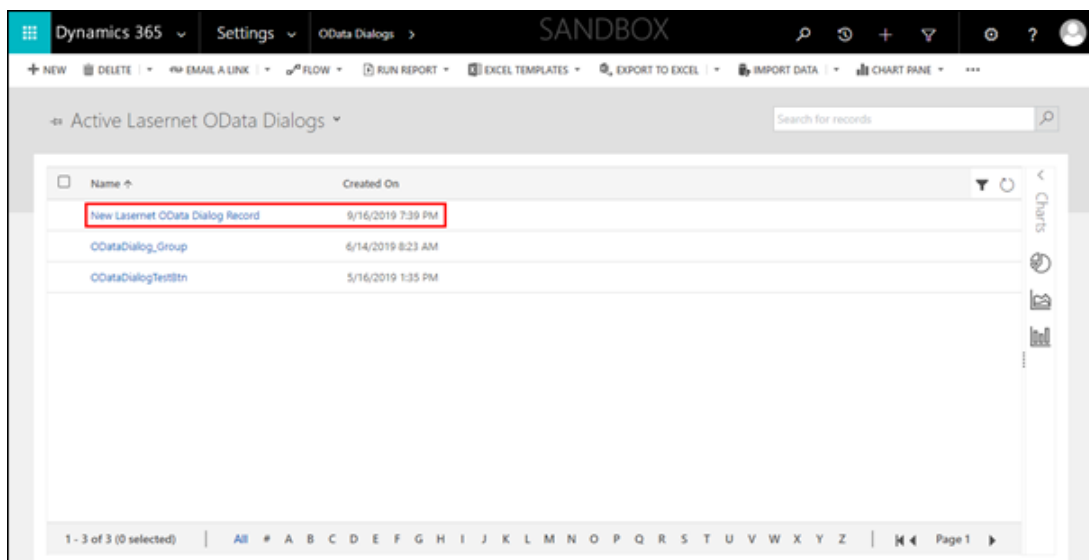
Dynamics 365 ⌄ Settings ⌄ OData Dialogs > SANDBOX ?

+ NEW DELETE | ⌄ EMAIL A LINK | ⌄ FLOW ⌄ RUN REPORT ⌄ EXCEL TEMPLATES ⌄ EXPORT TO EXCEL | ⌄ IMPORT DATA | ⌄ CHART PANE ⌄ ...

Active Lasernet OData Dialogs ⌄

Search for records

| Name ↑ | Created On |
|---|---|
| New Lasernet OData Dialog Record | 9/16/2019 7:39 PM |
| ODataDialog_Group | 6/14/2019 8:23 AM |
| ODataDialogTestBtn | 5/16/2019 1:35 PM |

Charts

1 - 3 of 3 (0 selected) All # A B C D E F G H I J K L M N O P Q R S T U V W X Y Z Page 1